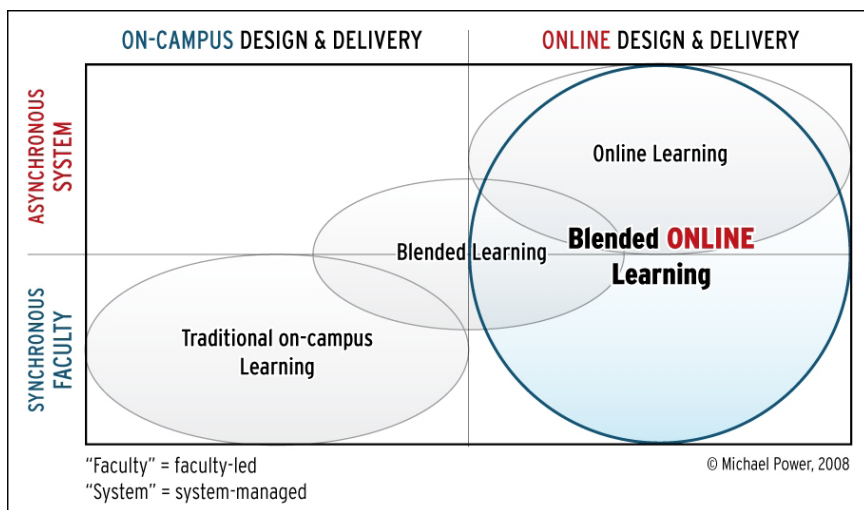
ON-CAMPUS DESIGN & DELIVERY

ONLINE DESIGN & DELIVERY

ASYNCHRONOUS SYSTEM

SYNCHRONOUS FACULTY

Online Learning

Blended Learning

Blended ONLINE Learning

Traditional on-campus Learning

"Faculty" = faculty-led
"System" = system-managed

© Michael Power, 2008